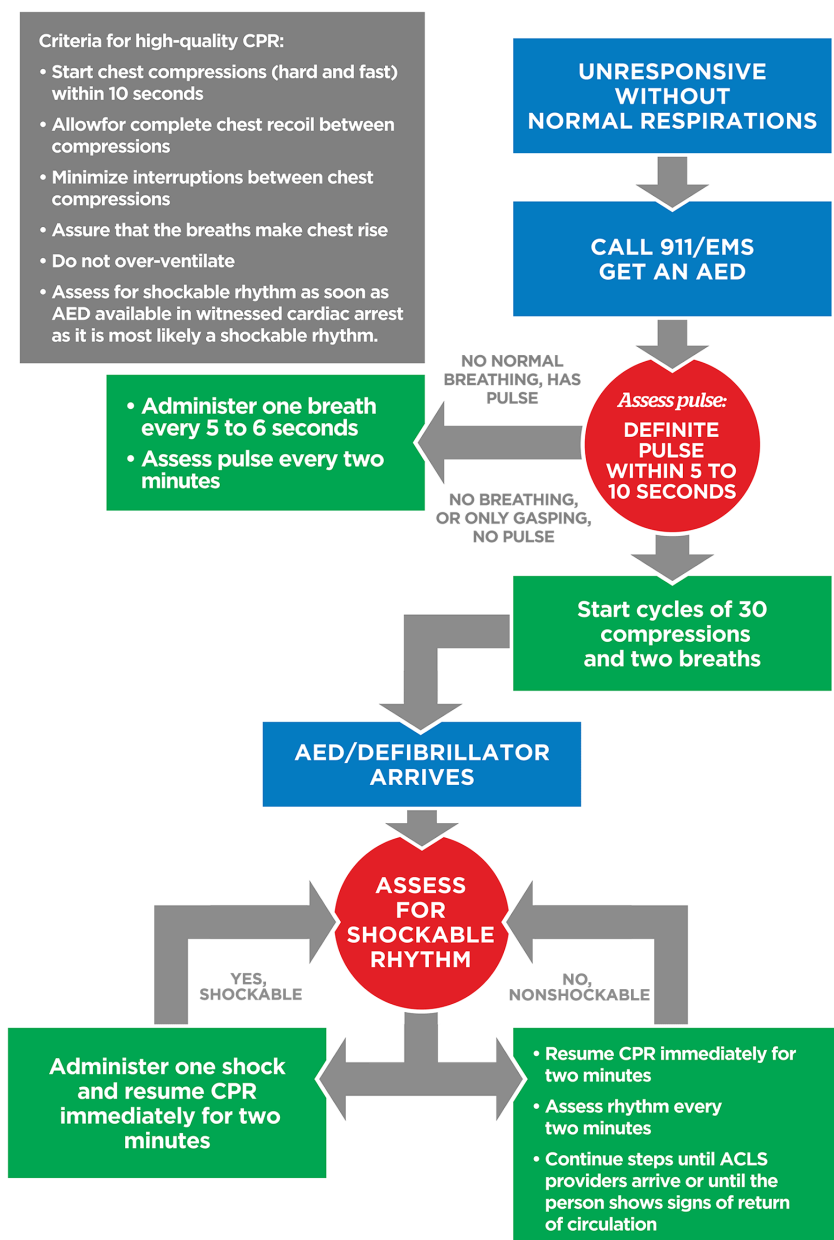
Criteria for high-quality CPR:

• Start chest compressions (hard and fast) within 10 seconds

• Allowfor complete chest recoil between compressions

• Minimize interruptions between chest compressions

• Assure that the breaths make chest rise

• Do not over-ventilate

• Assess for shockable rhythm as soon as AED available in witnessed cardiac arrest as it is most likely a shockable rhythm.

UNRESPONSIVE WITHOUT NORMAL RESPIRATIONS

CALL 911/EMS GET AN AED

NO NORMAL BREATHING, HAS PULSE

• Administer one breath every 5 to 6 seconds

• Assess pulse every two minutes

Assess pulse: DEFINITE PULSE WITHIN 5 TO 10 SECONDS

NO BREATHING, OR ONLY GASPING, NO PULSE

Start cycles of 30 compressions and two breaths

AED/DEFIBRILLATOR ARRIVES

ASSESS FOR SHOCKABLE RHYTHM

YES, SHOCKABLE

NO, NONSHOCKABLE

Administer one shock and resume CPR immediately for two minutes

• Resume CPR immediately for two minutes

• Assess rhythm every two minutes

• Continue steps until ACLS providers arrive or until the person shows signs of return of circulation